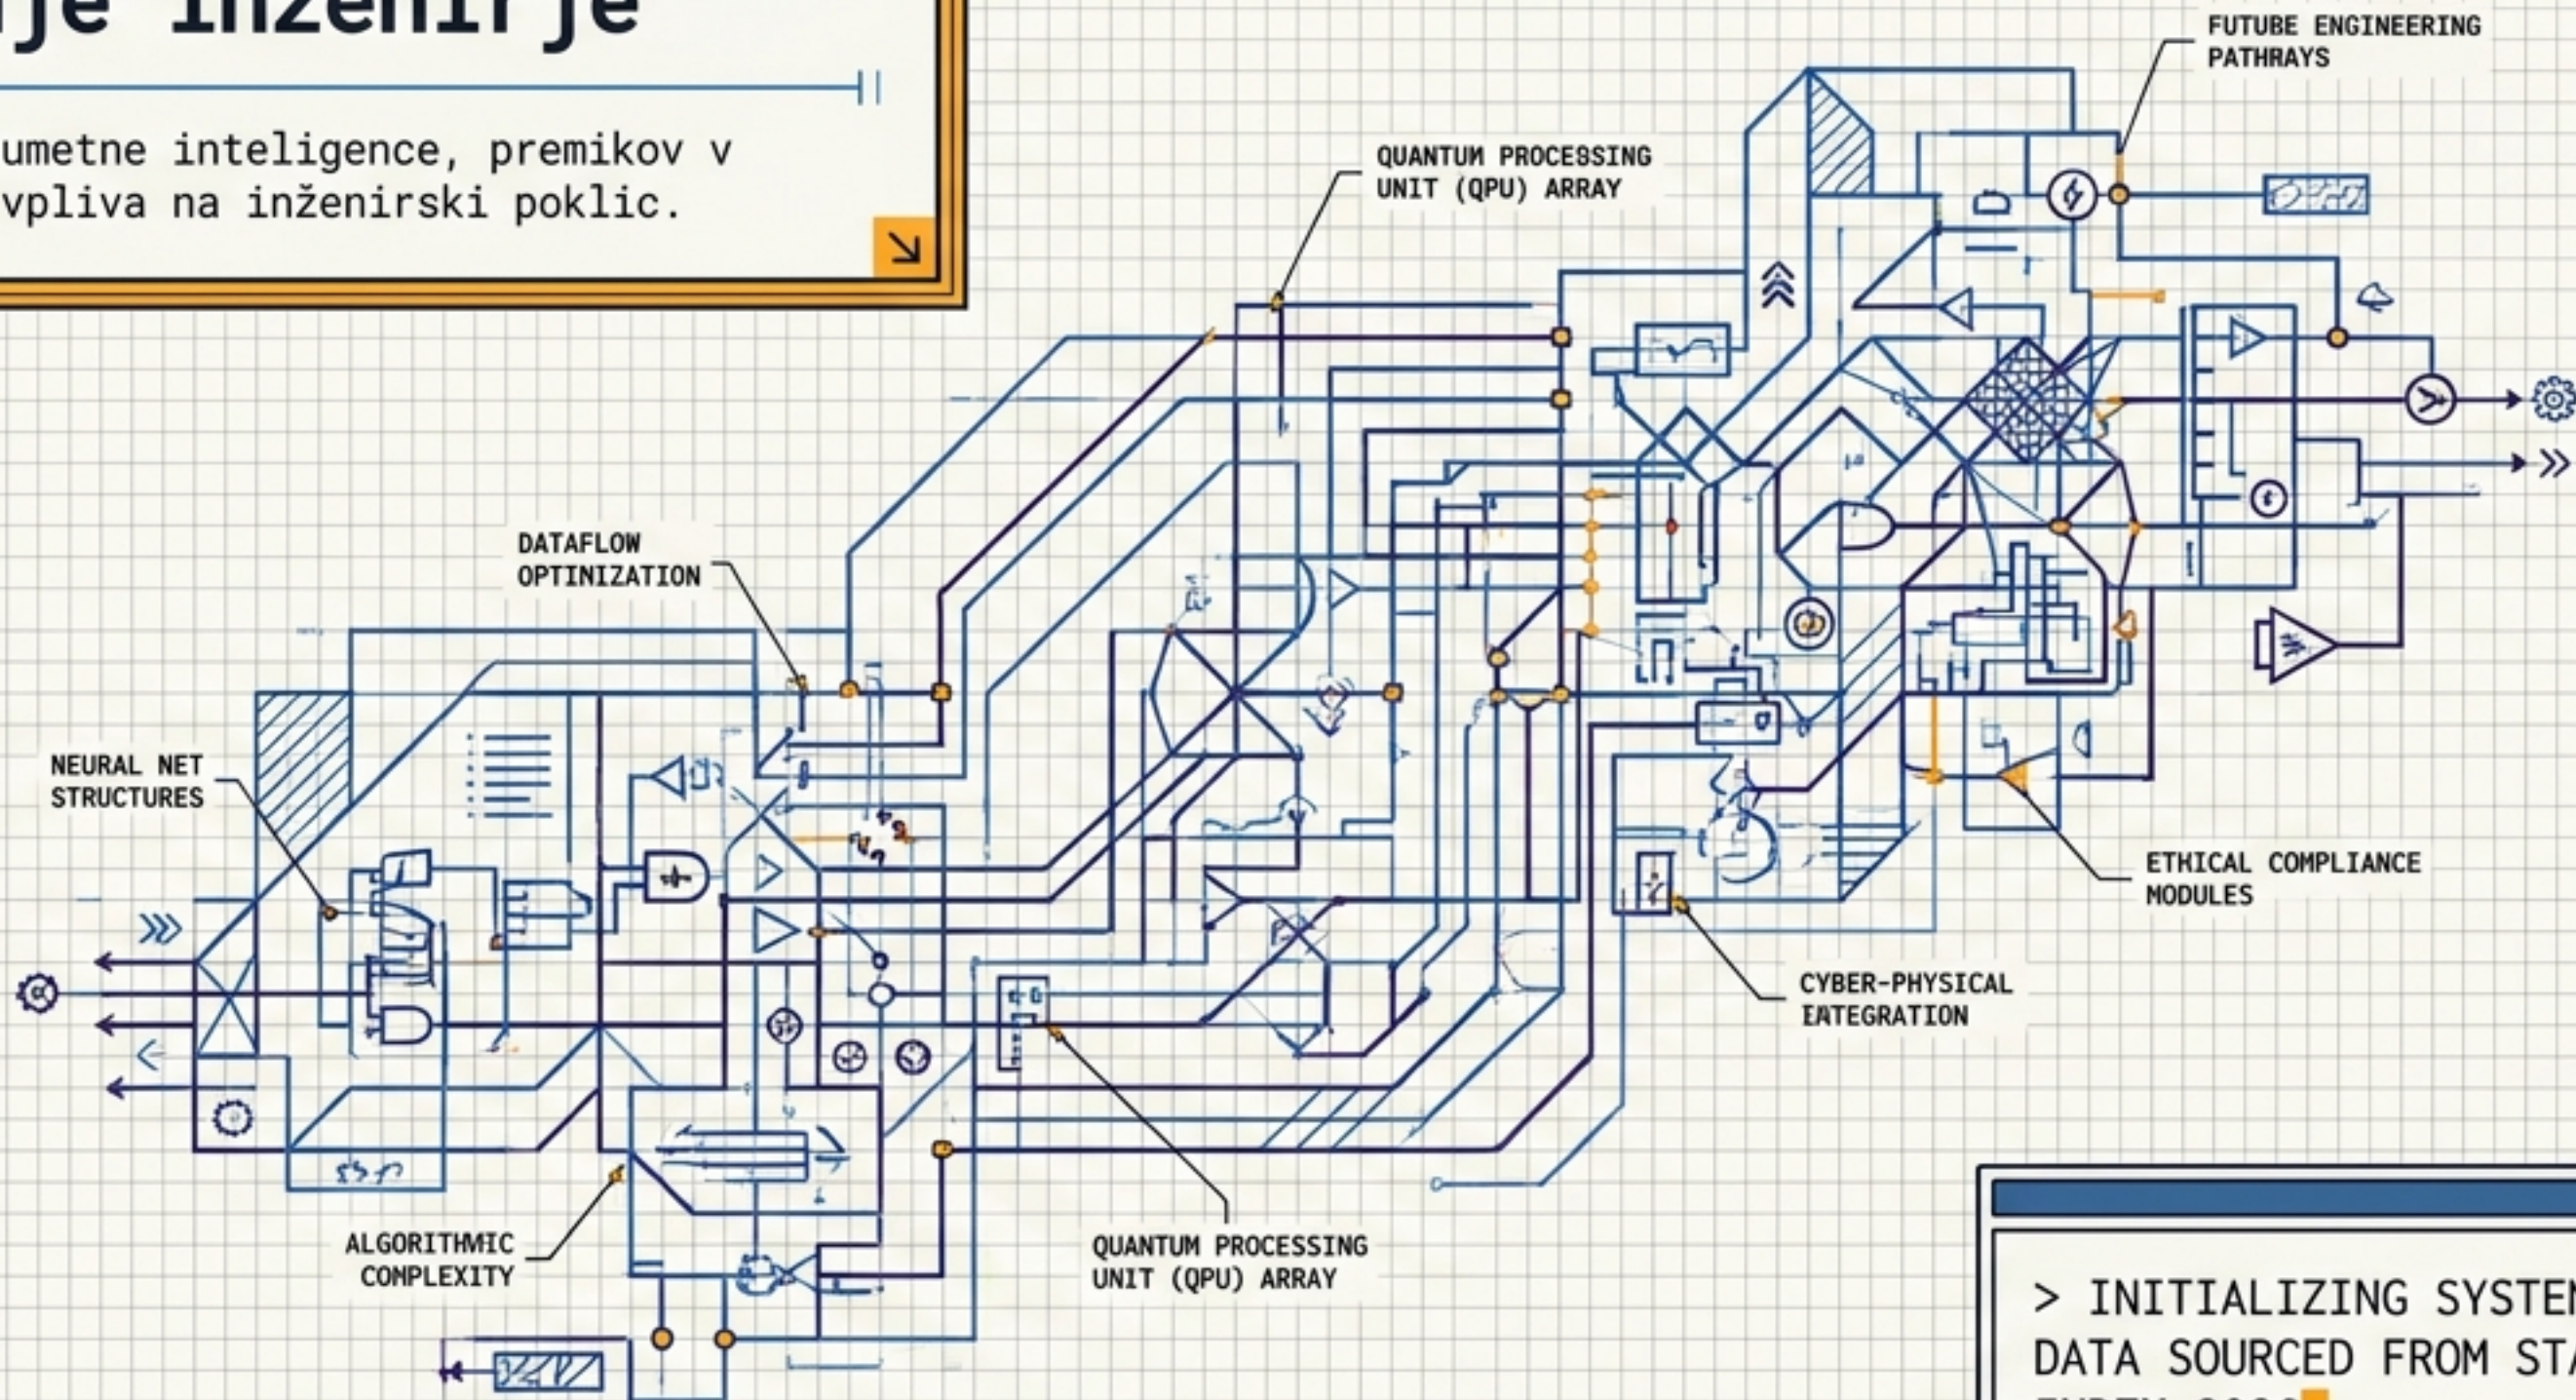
je inženirje

umetne inteligence, premikov v vpliva na inženirski poklic.

FUTUBE ENGINEERING PATHRAYS

QUANTUM PROCESSING UNIT (QPU) ARRAY

DATAFLOW OPTINIZATION

NEURAL NET STRUCTURES

ETHICAL COMPLIANCE MODULES

CYBER-PHYSICAL EATEGRATION

ALGORITHMIC COMPLEXITY

QUANTUM PROCESSING UNIT (QPU) ARRAY

> INITIALIZING SYSTE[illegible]
DATA SOURCED FROM ST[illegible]